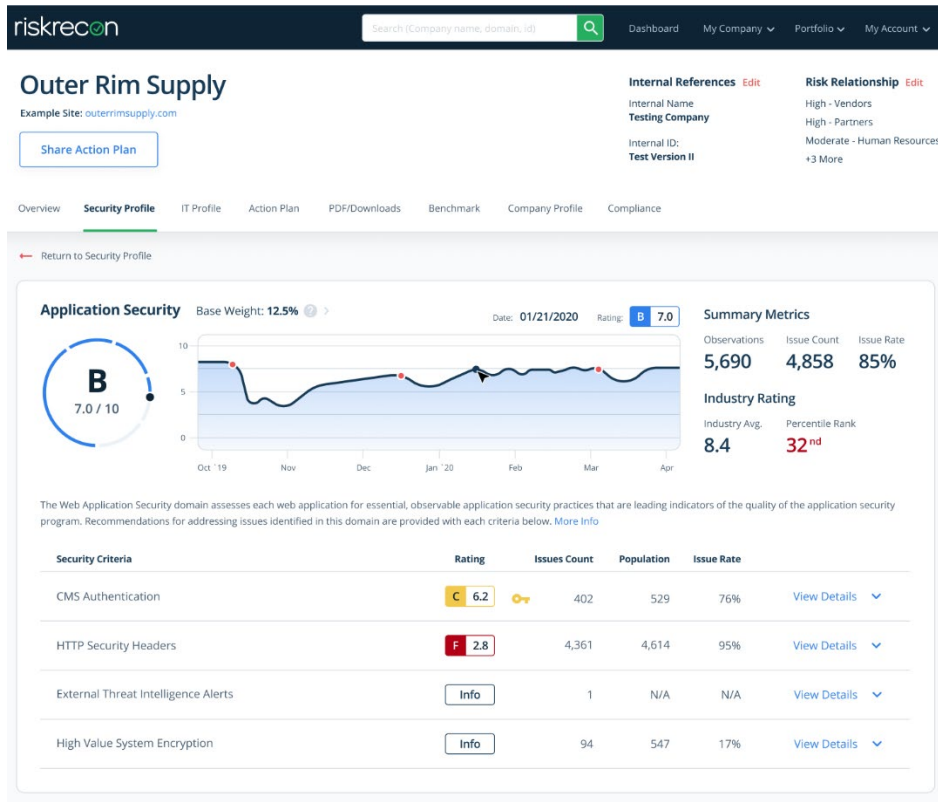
riskrecon

Search (Company name, domain, id)

Dashboard My Company My Portfolio My Account

Outer Rim Supply

Example Site: outerrimsupply.com

Share Action Plan

Internal References Edit

Internal Name
Testing Company

Internal ID:
Test Version II

Risk Relationship Edit

High - Vendors
High - Partners
Moderate - Human Resources
+3 More

Overview Security Profile IT Profile Action Plan PDF/Downloads Benchmark Company Profile Compliance

Return to Security Profile

Application Security Base Weight: 12.5%

Date: 01/21/2020 Rating: B 7.0

B
7.0 / 10

10
5
0

Oct '19 Nov Dec Jan '20 Feb Mar Apr

Summary Metrics

Observations 5,690
Issue Count 4,858
Issue Rate 85%

Industry Rating

Industry Avg. 8.4
Percentile Rank $32^{nd}$

The Web Application Security domain assesses each web application for essential, observable application security practices that are leading indicators of the quality of the application security program. Recommendations for addressing issues identified in this domain are provided with each criteria below. More Info

| Security Criteria | Rating | Issues Count | Population | Issue Rate | |
|---|---|---|---|---|---|
| CMS Authentication | C 6.2 | 402 | 529 | 76% | View Details |
| HTTP Security Headers | F 2.8 | 4,361 | 4,614 | 95% | View Details |
| External Threat Intelligence Alerts | Info | 1 | N/A | N/A | View Details |
| High Value System Encryption | Info | 94 | 547 | 17% | View Details |